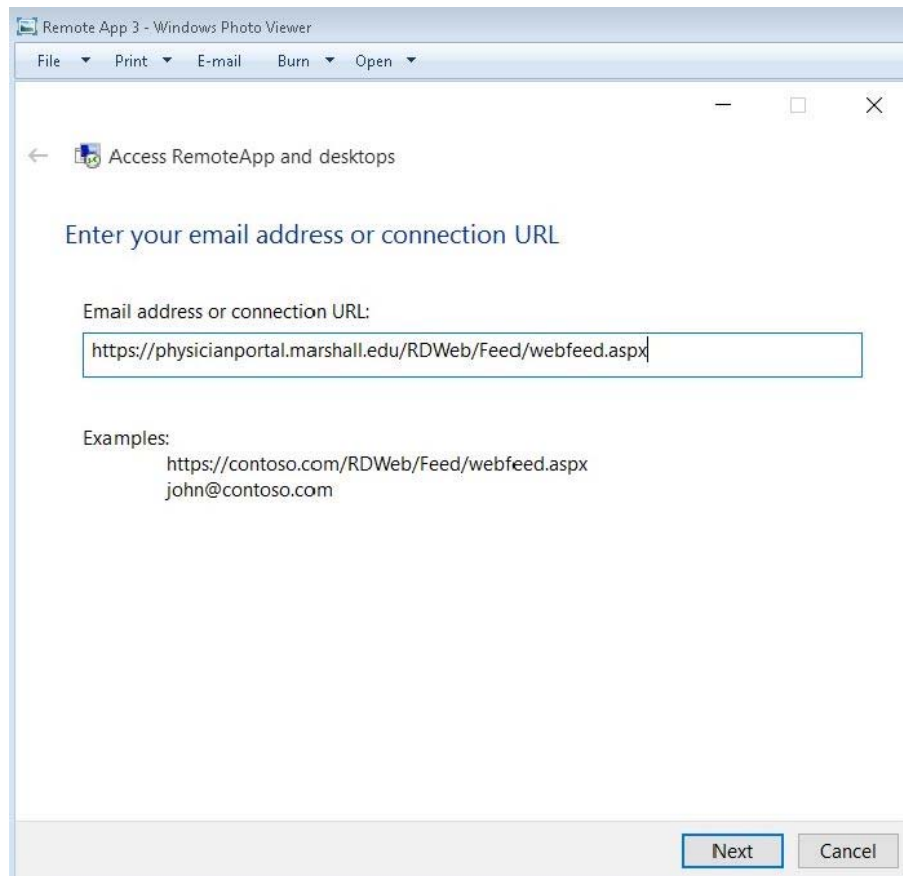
Remote App 3 - Windows Photo Viewer

File ▾ Print ▾ E-mail Burn ▾ Open ▾

Access RemoteApp and desktops

Enter your email address or connection URL

Email address or connection URL:

https://physicianportal.marshall.edu/RDWeb/Feed/webfeed.aspx

Examples:
https://contoso.com/RDWeb/Feed/webfeed.aspx
john@contoso.com

Next Cancel